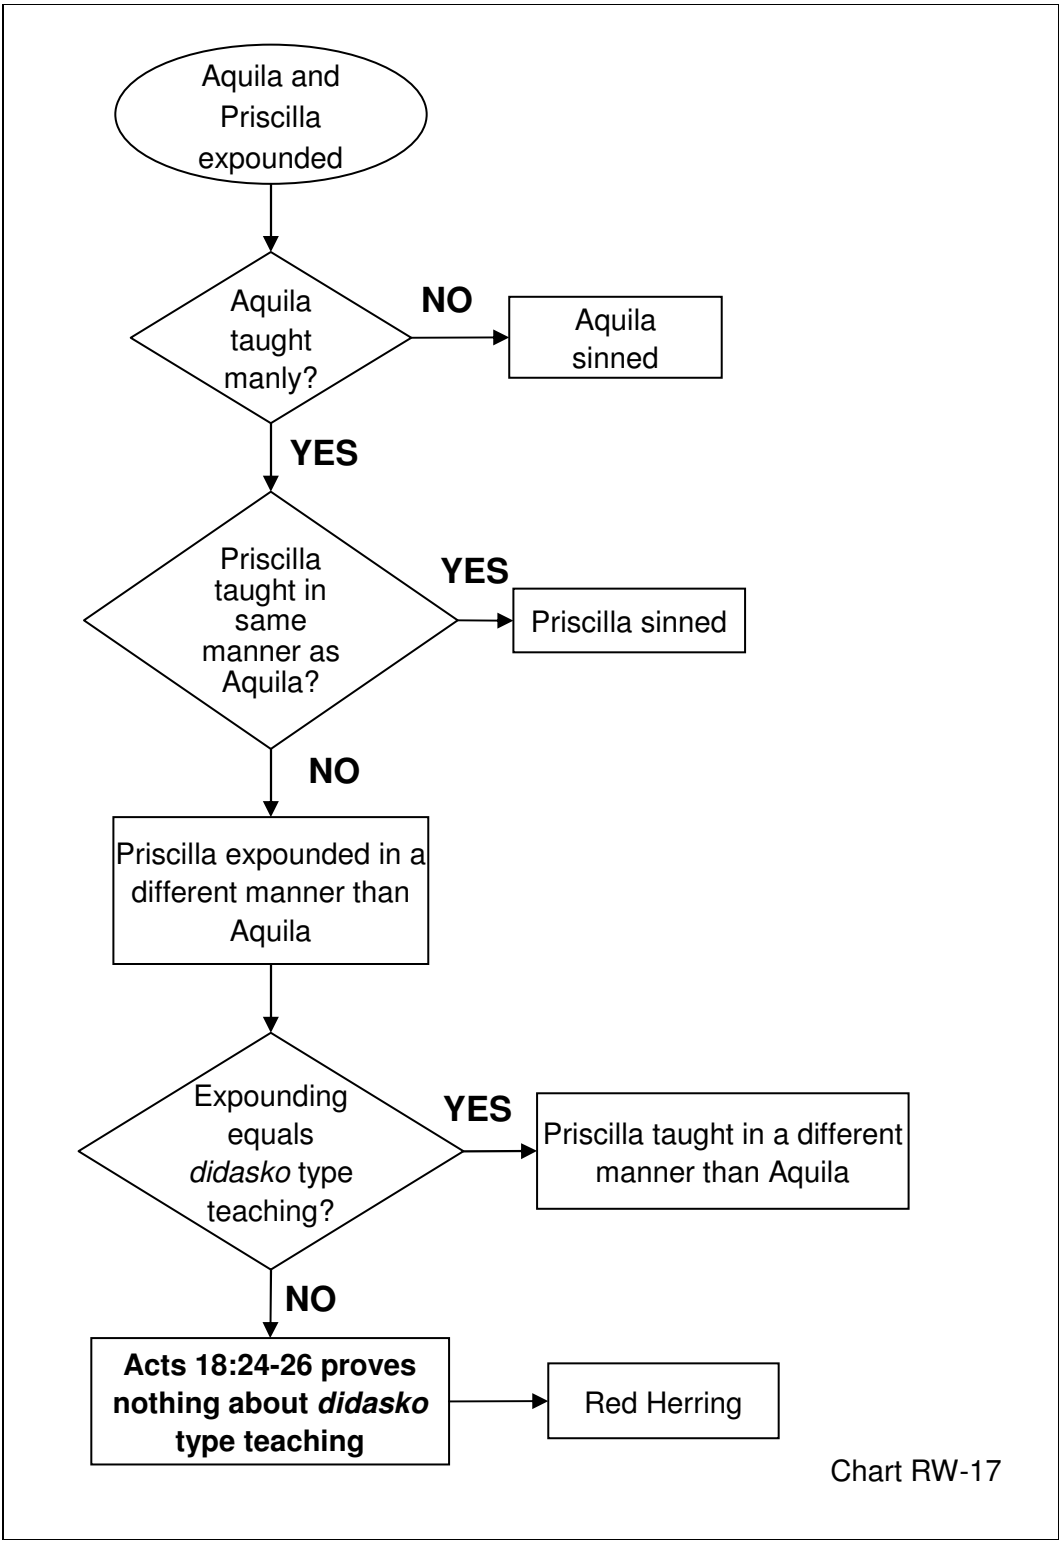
Aquila and Priscilla expounded

Aquila taught manly?

NO

Aquila sinned

YES

Priscilla taught in same manner as Aquila?

YES

Priscilla sinned

NO

Priscilla expounded in a different manner than Aquila

Expounding equals *didasko* type teaching?

YES

Priscilla taught in a different manner than Aquila

NO

**Acts 18:24-26 proves nothing about *didasko* type teaching**

Red Herring

Chart RW-17